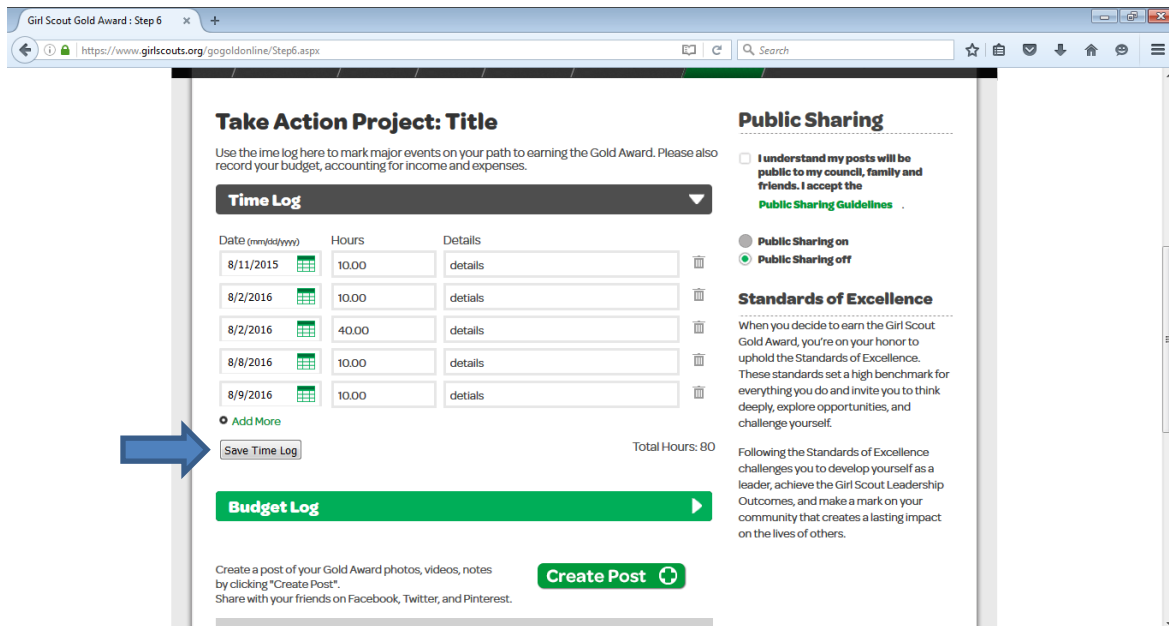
Girl Scout Gold Award : Step 6

https://www.girlscouts.org/gogoldonline/Step6.aspx

Search

Take Action Project: Title

Use the ime log here to mark major events on your path to earning the Gold Award. Please also record your budget, accounting for income and expenses.

Time Log

| Date (mm/dd/yyyy) | Hours | Details |
|---|---|---|
| 8/11/2015 | 10.00 | details |
| 8/2/2016 | 10.00 | detials |
| 8/2/2016 | 40.00 | detials |
| 8/8/2016 | 10.00 | details |
| 8/9/2016 | 10.00 | details |

Add More

Save Time Log

Total Hours: 80

Budget Log

Create a post of your Gold Award photos, videos, notes by clicking "Create Post". Share with your friends on Facebook, Twitter, and Pinterest.

Create Post

Public Sharing

I understand my posts will be public to my council, family and friends. I accept the Public Sharing Guidelines .

Public Sharing on

Public Sharing off

Standards of Excellence

When you decide to earn the Girl Scout Gold Award, you're on your honor to uphold the Standards of Excellence. These standards set a high benchmark for everything you do and invite you to think deeply, explore opportunities, and challenge yourself.

Following the Standards of Excellence challenges you to develop yourself as a leader, achieve the Girl Scout Leadership Outcomes, and make a mark on your community that creates a lasting impact on the lives of others.